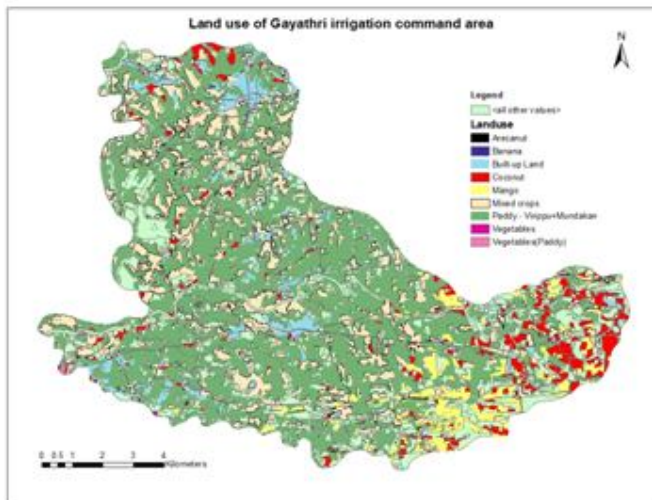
Land use of Gayathri irrigation command area

N

Legend
<all other values>
Landuse
Arecanut
Banana
Built-up Land
Coconut
Mango
Mixed crops
Paddy - Virippu+Mundakan
Vegetables
Vegetables(Paddy)

0 0.5 1 2 3 4 Kilometers